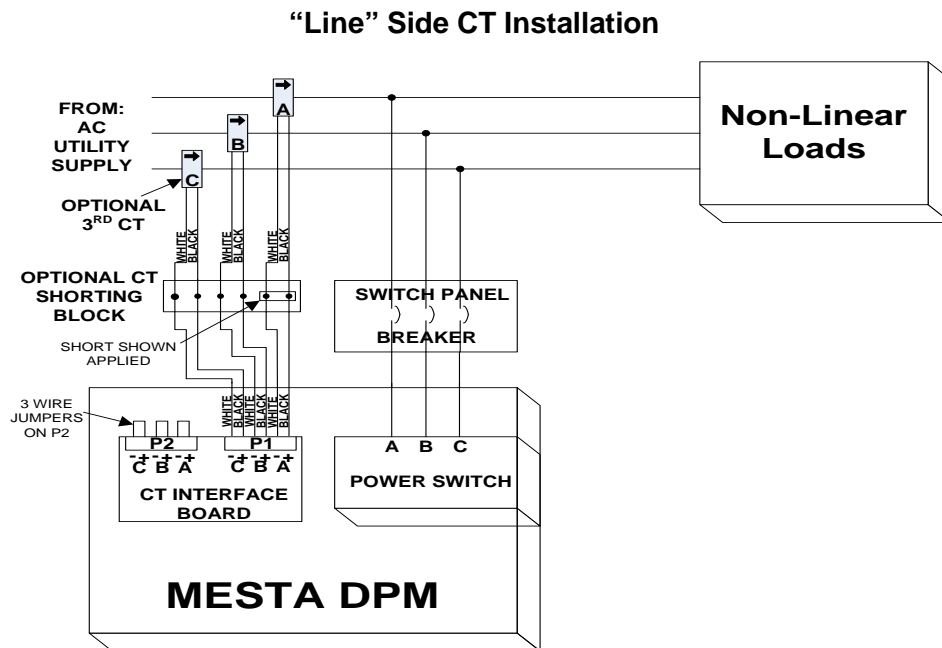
"Line" Side CT Installation

FROM:
AC
UTILITY
SUPPLY

A
B
C

Non-Linear
Loads

OPTIONAL
3$^{RD}$ CT

WHITE
BLACK
WHITE
BLACK
WHITE
BLACK

OPTIONAL CT
SHORTING
BLOCK

SHORT SHOWN
APPLIED

SWITCH PANEL
BREAKER

3 WIRE
JUMPERS
ON P2

WHITE
BLACK
WHITE
BLACK
WHITE
BLACK

P2
- + - + - +
C B A

P1
- + - + - +
C B A

CT INTERFACE
BOARD

A B C
POWER SWITCH

MESTA DPM